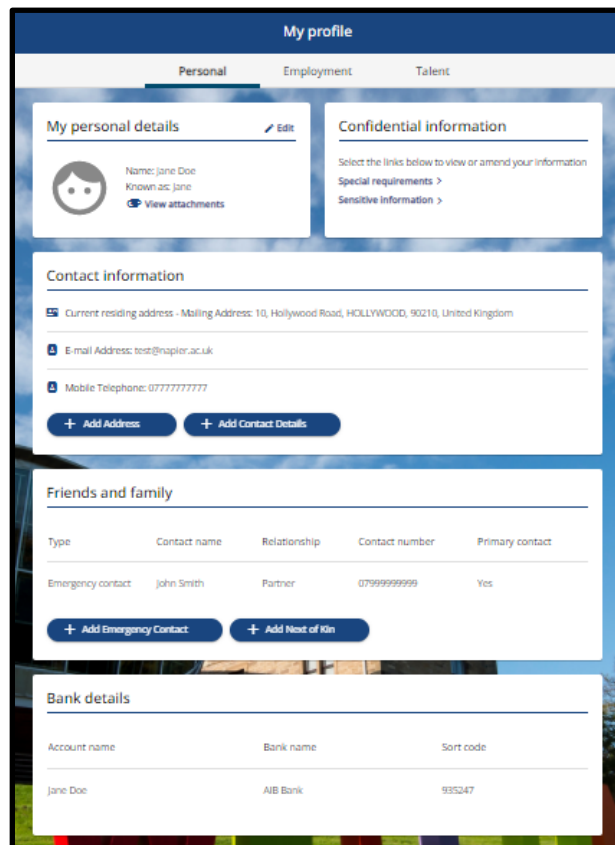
My profile

Personal Employment Talent

My personal details
Edit

Name: Jane Doe
Known as: Jane
View attachments

Confidential information

Select the links below to view or amend your information
Special requirements >
Sensitive information >

Contact information

Current residing address - Mailing Address: 10, Hollywood Road, HOLLYWOOD, 90210, United Kingdom

E-mail Address: test@napier.ac.uk

Mobile Telephone: 07777777777

+ Add Address
+ Add Contact Details

Friends and family

| Type | Contact name | Relationship | Contact number | Primary contact |
|---|---|---|---|---|
| Emergency contact | John Smith | Partner | 07999999999 | Yes |

+ Add Emergency Contact
+ Add Next of Kin

Bank details

| Account name | Bank name | Sort code |
|---|---|---|
| Jane Doe | AIB Bank | 935247 |